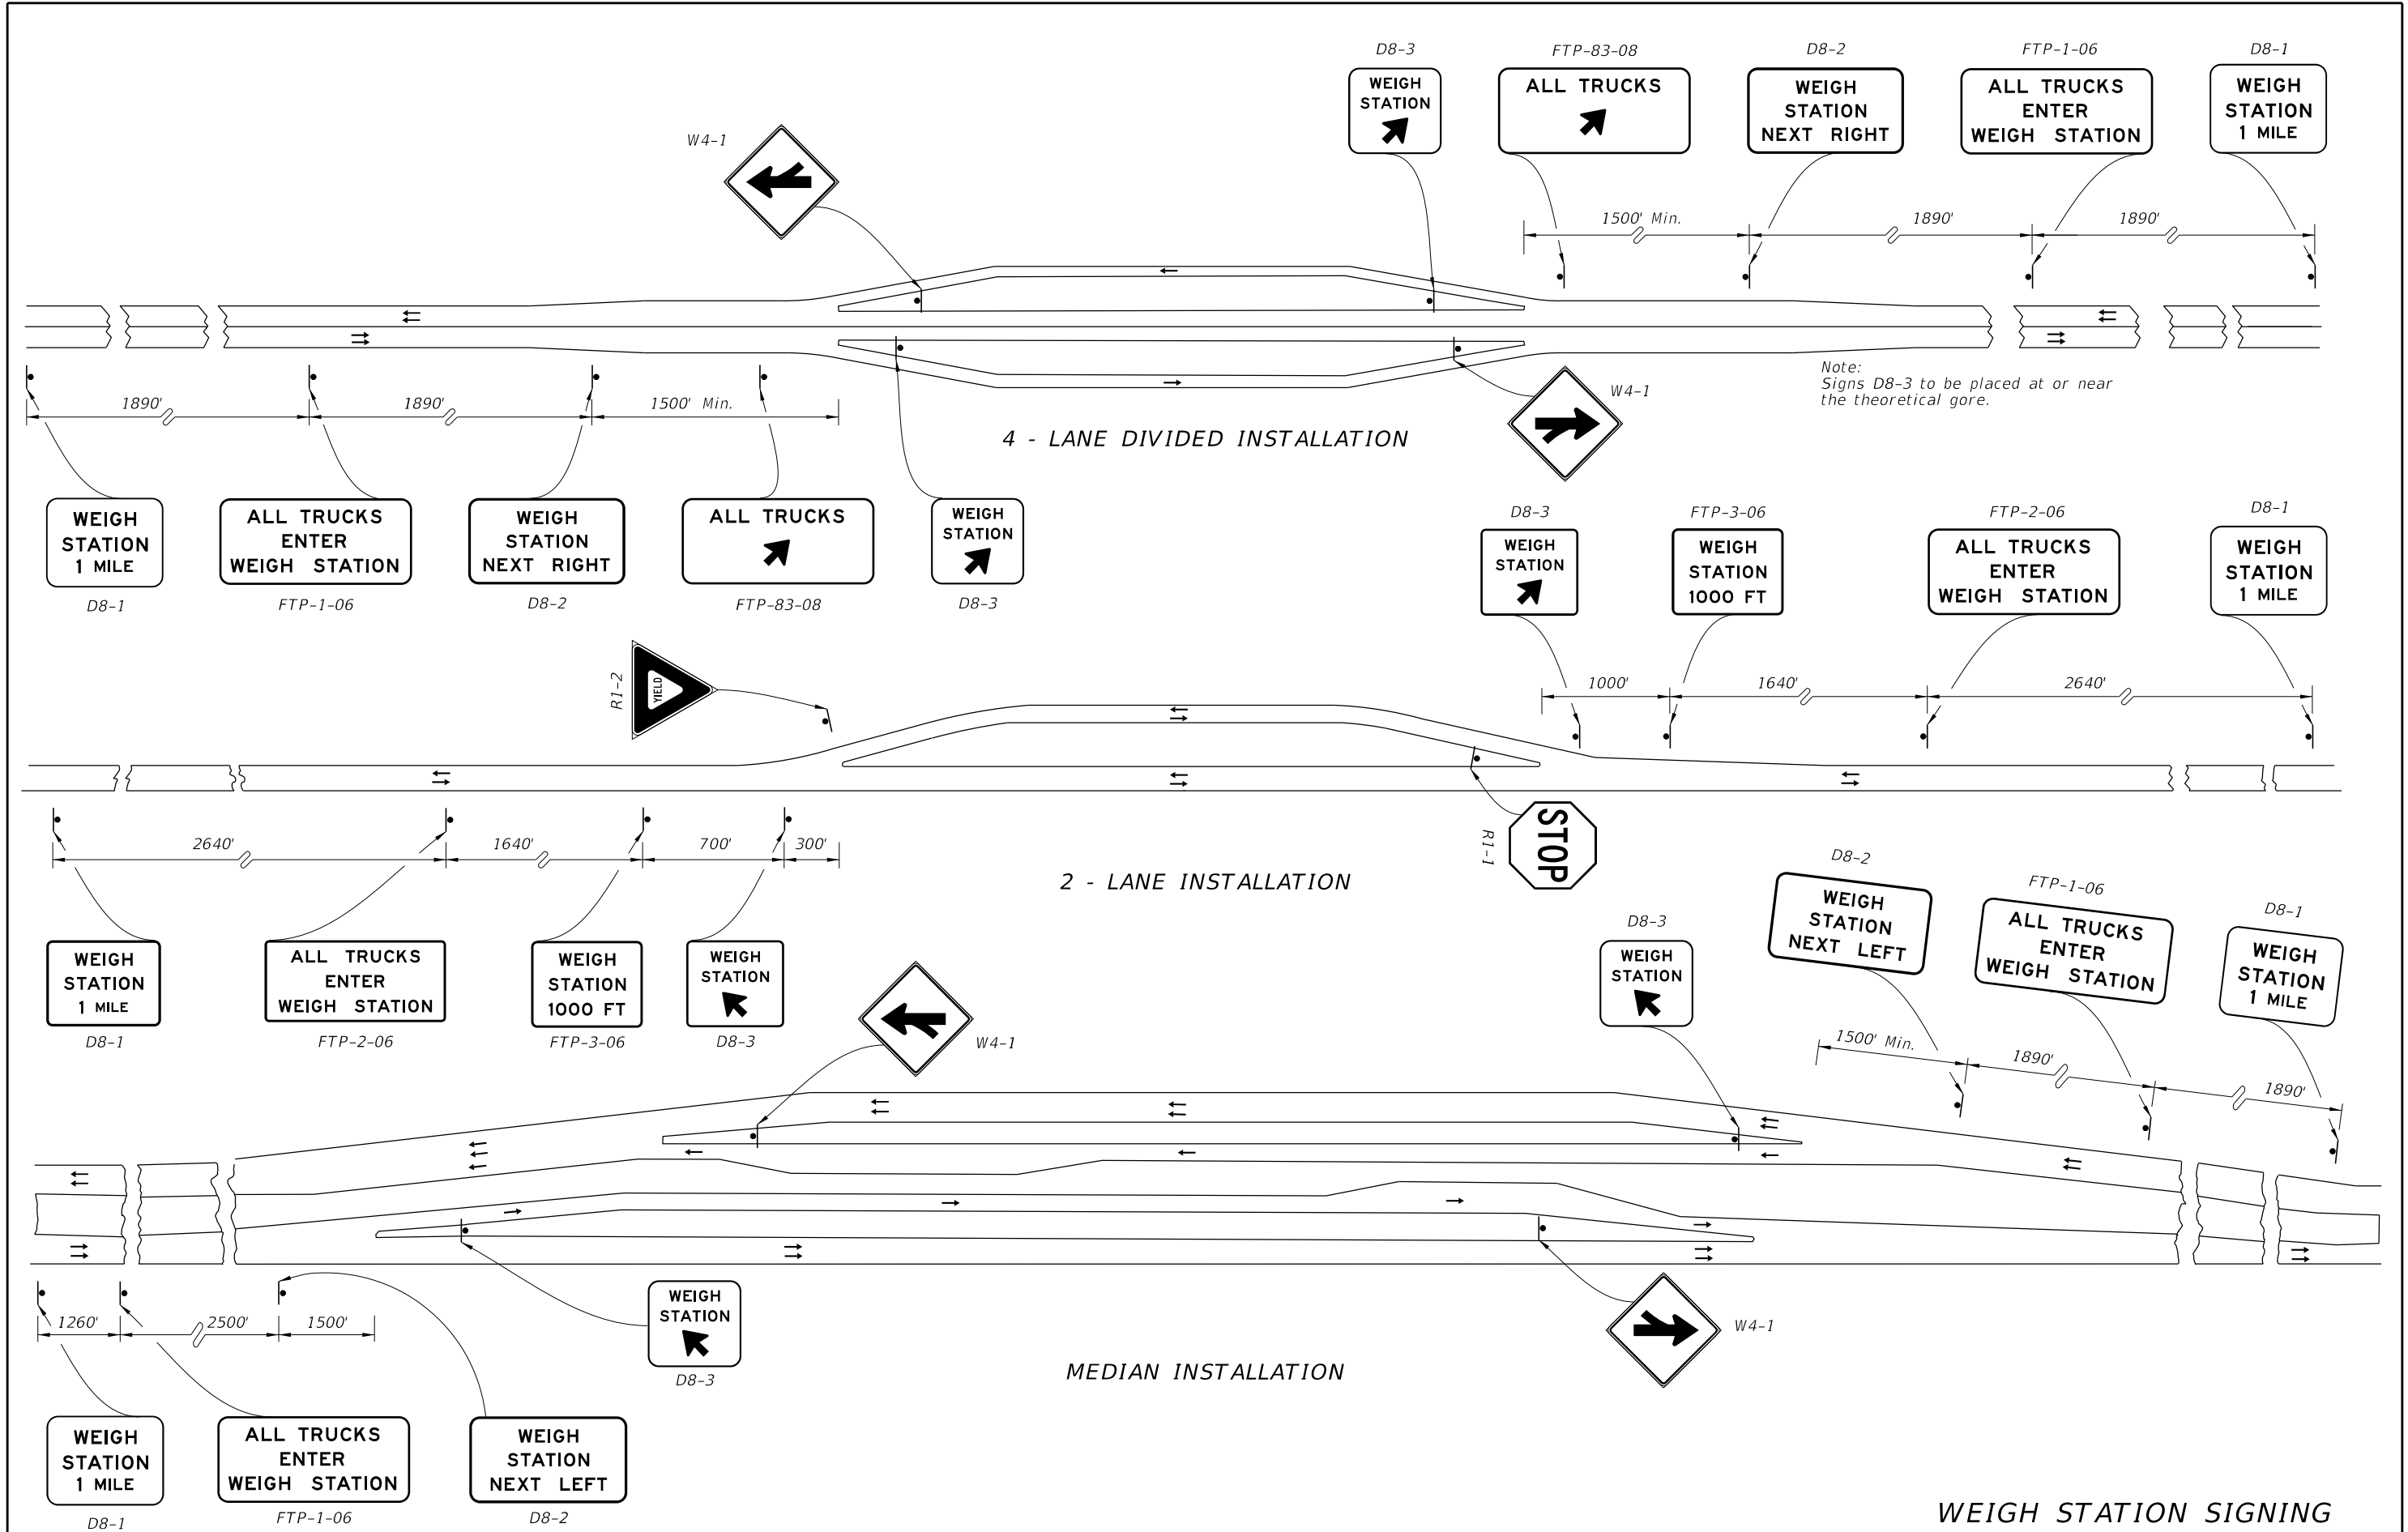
D8-3
WEIGH STATION

FTP-83-08
ALL TRUCKS

D8-2
WEIGH STATION NEXT RIGHT

FTP-1-06
ALL TRUCKS ENTER WEIGH STATION

D8-1
WEIGH STATION 1 MILE

W4-1

1500' Min.
1890'
1890'

1890'
1890'
1500' Min.

W4-1

Note:
Signs D8-3 to be placed at or near the theoretical gore.

4 - LANE DIVIDED INSTALLATION

WEIGH STATION 1 MILE
D8-1

ALL TRUCKS ENTER WEIGH STATION
FTP-1-06

WEIGH STATION NEXT RIGHT
D8-2

ALL TRUCKS
FTP-83-08

WEIGH STATION
D8-3

D8-3
WEIGH STATION

FTP-3-06
WEIGH STATION 1000 FT

FTP-2-06
ALL TRUCKS ENTER WEIGH STATION

D8-1
WEIGH STATION 1 MILE

R1-2
YIELD

1000'
1640'
2640'

2640'
1640'
700'
300'

R1-1
STOP

2 - LANE INSTALLATION

D8-2
WEIGH STATION NEXT LEFT

FTP-1-06
ALL TRUCKS ENTER WEIGH STATION

D8-3
WEIGH STATION

D8-1
WEIGH STATION 1 MILE

WEIGH STATION 1 MILE
D8-1

ALL TRUCKS ENTER WEIGH STATION
FTP-2-06

WEIGH STATION 1000 FT
FTP-3-06

WEIGH STATION
D8-3

W4-1

1500' Min.
1890'
1890'

1260'
2500'
1500'

WEIGH STATION
D8-3

W4-1

MEDIAN INSTALLATION

WEIGH STATION 1 MILE
D8-1

ALL TRUCKS ENTER WEIGH STATION
FTP-1-06

WEIGH STATION NEXT LEFT
D8-2

WEIGH STATION SIGNING